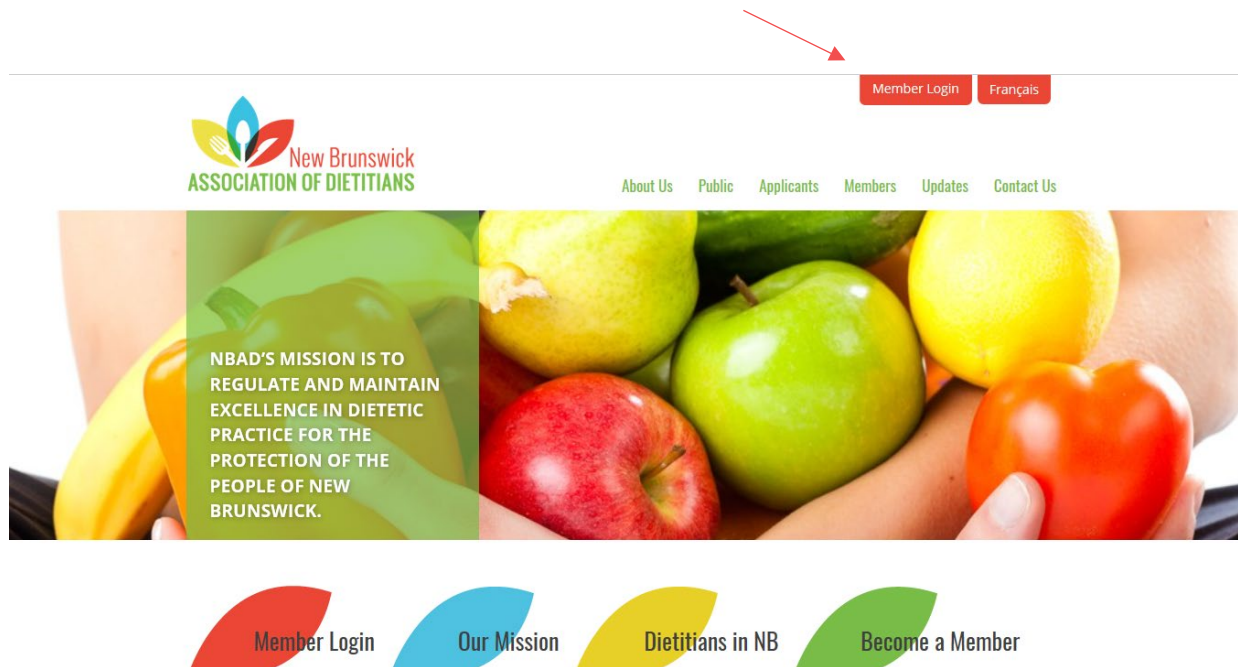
Member Login
Français

New Brunswick
ASSOCIATION OF DIETITIANS

About Us Public Applicants Members Updates Contact Us

NBAD'S MISSION IS TO REGULATE AND MAINTAIN EXCELLENCE IN DIETETIC PRACTICE FOR THE PROTECTION OF THE PEOPLE OF NEW BRUNSWICK.

Member Login
Our Mission
Dietitians in NB
Become a Member